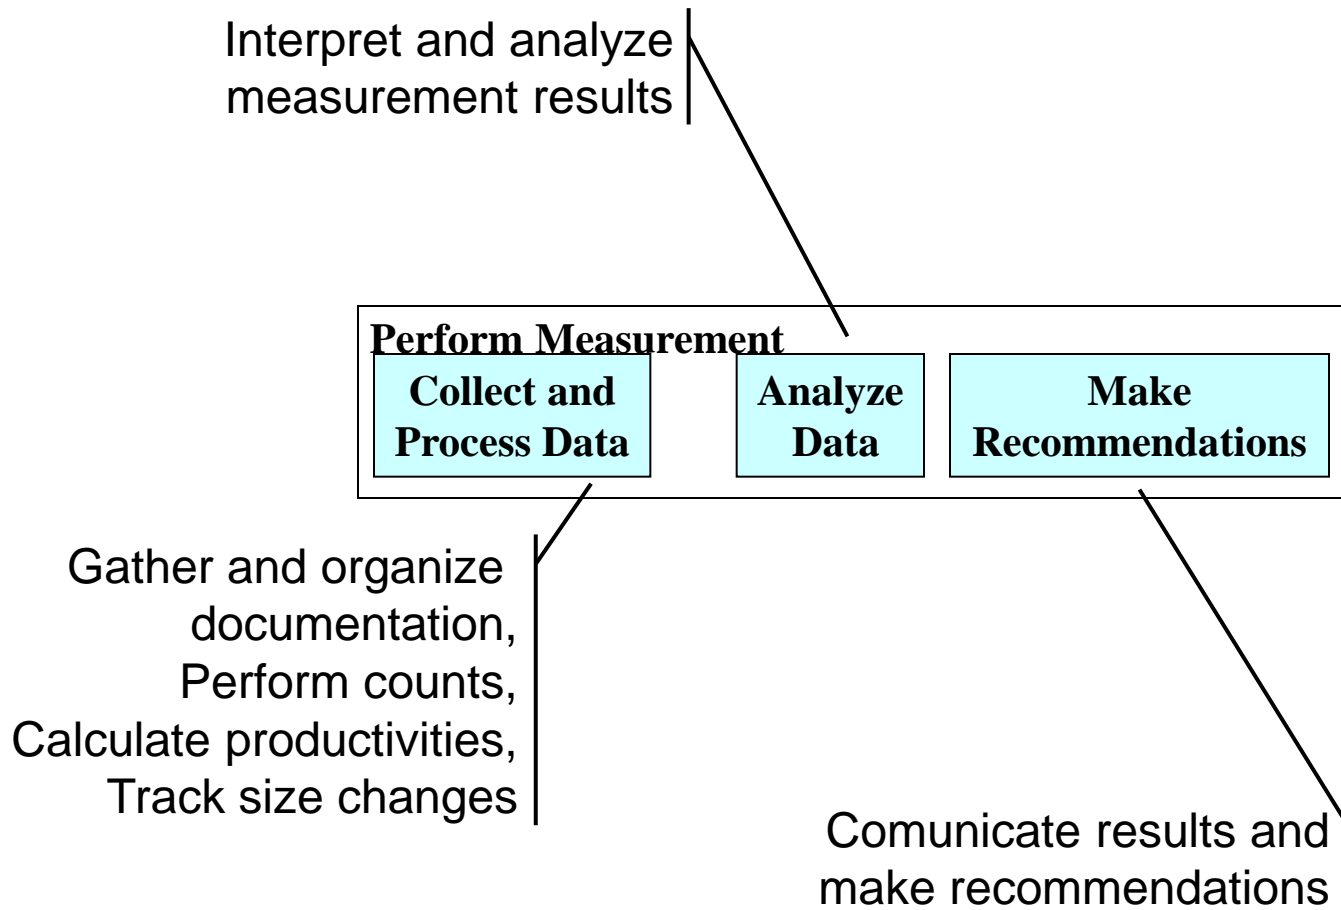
Interpret and analyze measurement results

Perform Measurement

Collect and Process Data

Analyze Data

Make Recommendations

Gather and organize documentation, Perform counts, Calculate productivities, Track size changes

Comunicate results and make recommendations